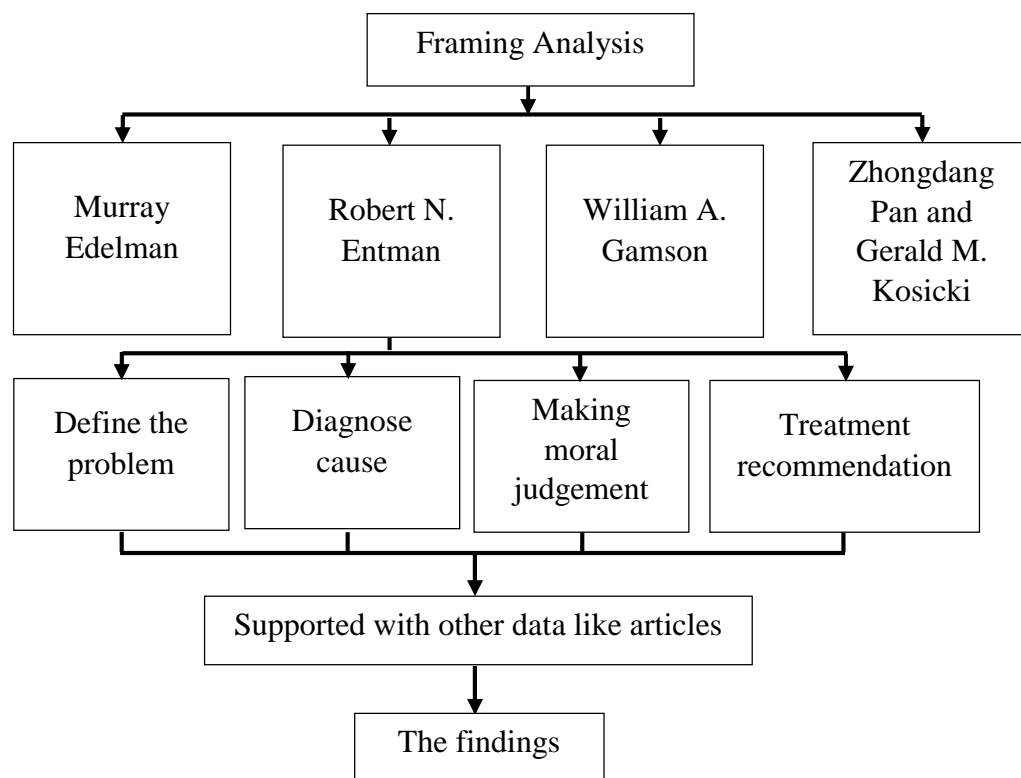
Framing Analysis

Murray Edelman

Robert N. Entman

William A. Gamson

Zhongdang Pan and Gerald M. Kosicki

Define the problem

Diagnose cause

Making moral judgement

Treatment recommendation

Supported with other data like articles

The findings